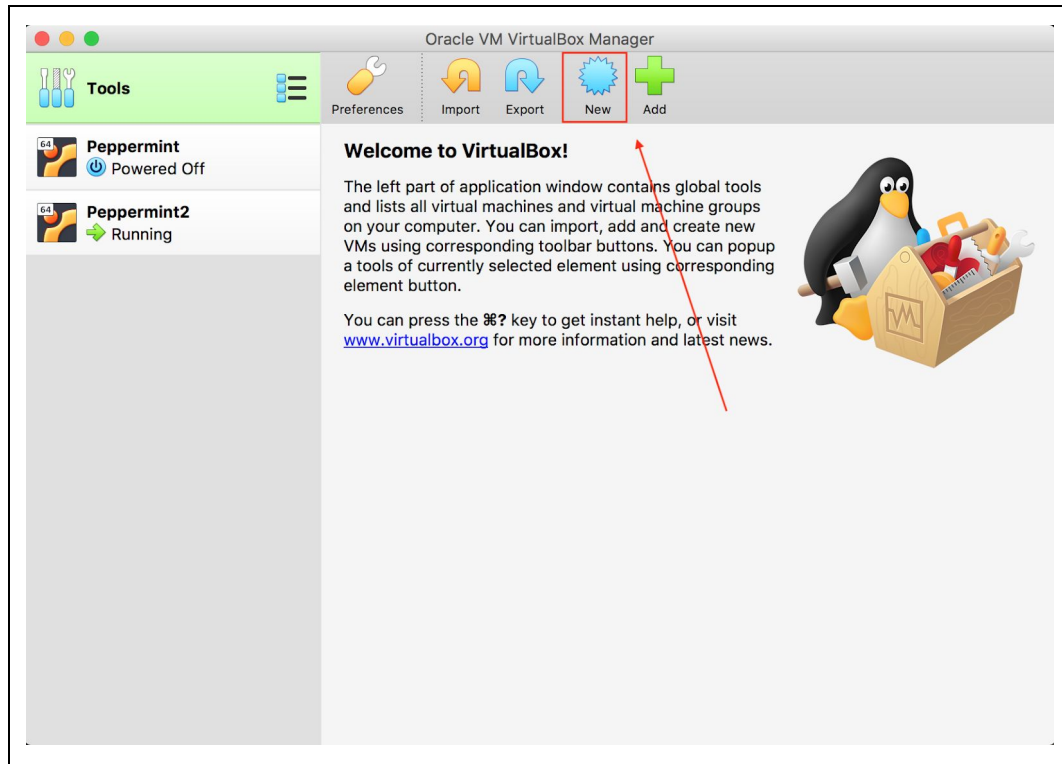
Oracle VM VirtualBox Manager

Tools

Preferences Import Export New Add

64 Peppermint
Powered Off

64 Peppermint2
Running

Welcome to VirtualBox!

The left part of application window contains global tools and lists all virtual machines and virtual machine groups on your computer. You can import, add and create new VMs using corresponding toolbar buttons. You can popup a tools of currently selected element using corresponding element button.

You can press the ⌘? key to get instant help, or visit www.virtualbox.org for more information and latest news.